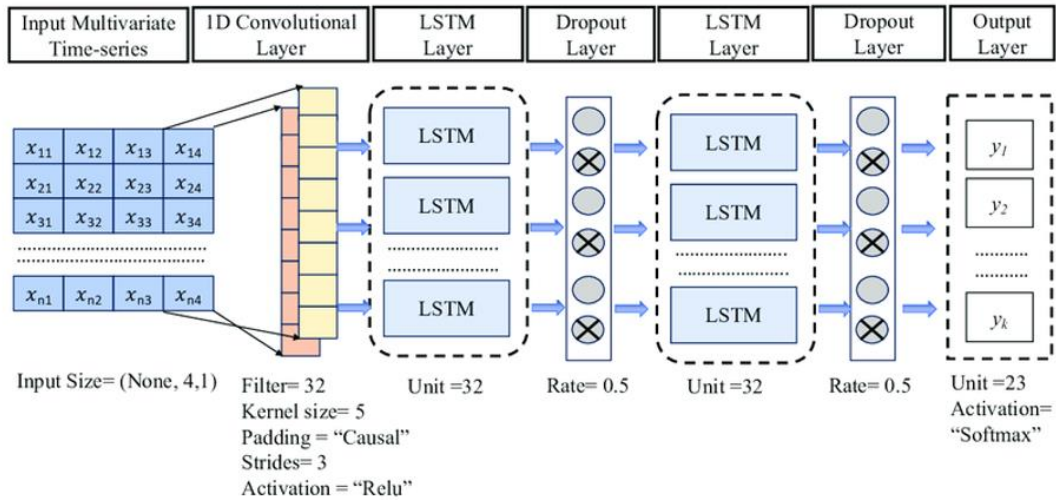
Input Multivariate Time-series

1D Convolutional Layer

LSTM Layer

Dropout Layer

LSTM Layer

Dropout Layer

Output Layer

| $x_{11}$ | $x_{12}$ | $x_{13}$ | $x_{14}$ |
|---|---|---|---|
| $x_{21}$ | $x_{22}$ | $x_{23}$ | $x_{24}$ |
| $x_{31}$ | $x_{32}$ | $x_{33}$ | $x_{34}$ |
| $x_{n1}$ | $x_{n2}$ | $x_{n3}$ | $x_{n4}$ |

LSTM

LSTM

LSTM

LSTM

LSTM

LSTM

$y_1$

$y_2$

$y_k$

Input Size= (None, 4,1)

Filter= 32
Kernel size= 5
Padding = "Causal"
Strides= 3
Activation = "Relu"

Unit =32

Rate= 0.5

Unit =32

Rate= 0.5

Unit =23
Activation= "Softmax"